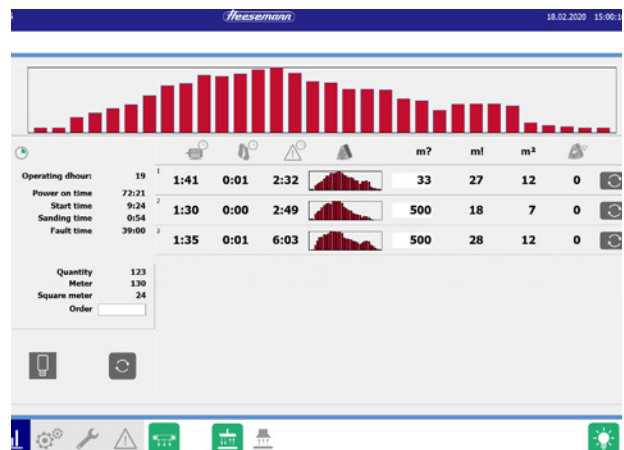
Heesemann

18.02.2020 15:00:1

| | | | | | m? | m! | m³ | |
|---|---|---|---|---|---|---|---|---|
| 1 | 1:41 | 0:01 | 2:32 | | 33 | 27 | 12 | 0 |
| 2 | 1:30 | 0:00 | 2:49 | | 500 | 18 | 7 | 0 |
| 3 | 1:35 | 0:01 | 6:03 | | 500 | 28 | 12 | 0 |

Operating dhour: 19
Power on time 72:21
Start time 9:24
Sanding time 0:54
Fault time 39:00

Quantity 123
Meter 130
Square meter 24
Order